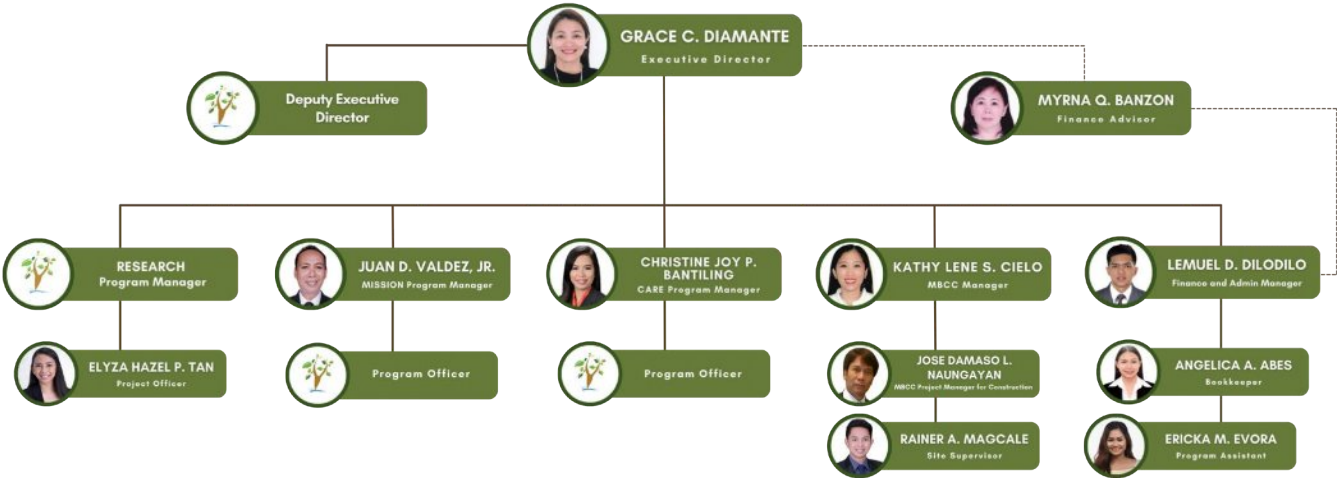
GRACE C. DIAMANTE
Executive Director

Deputy Executive Director

MYRNA Q. BANZON
Finance Advisor

RESEARCH
Program Manager

JUAN D. VALDEZ, JR.
MISSION Program Manager

CHRISTINE JOY P. BANTILING
CARE Program Manager

KATHY LENE S. CIELO
MBCC Manager

LEMUEL D. DILODILO
Finance and Admin Manager

ELYZA HAZEL P. TAN
Project Officer

Program Officer

Program Officer

JOSE DAMASO L. NAUNGAYAN
MBCC Project Manager for Construction

RAINER A. MAGCALE
Site Supervisor

ANGELICA A. ABES
Bookkeeper

ERICKA M. EVORA
Program Assistant